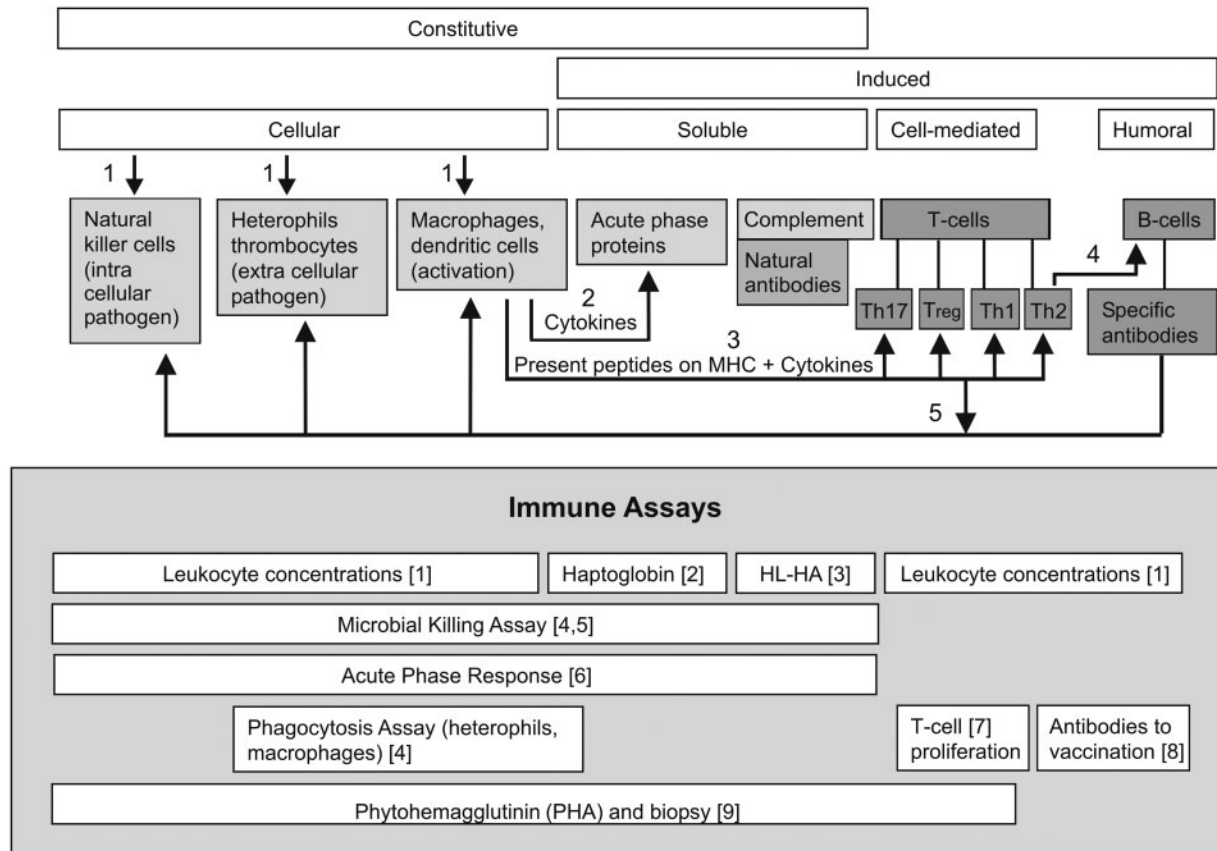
Constitutive

Induced

Cellular

Soluble

Cell-mediated

Humoral

1

1

1

Natural killer cells (intra cellular pathogen)

Heterophils thrombocytes (extra cellular pathogen)

Macrophages, dendritic cells (activation)

Acute phase proteins

Complement

Natural antibodies

T-cells

B-cells

4

2

Cytokines

Th17

Treg

Th1

Th2

Specific antibodies

3

Present peptides on MHC + Cytokines

5

Immune Assays

Leukocyte concentrations [1]

Haptoglobin [2]

HL-HA [3]

Leukocyte concentrations [1]

Microbial Killing Assay [4,5]

Acute Phase Response [6]

Phagocytosis Assay (heterophils, macrophages) [4]

T-cell [7] proliferation

Antibodies to vaccination [8]

Phytohemagglutinin (PHA) and biopsy [9]